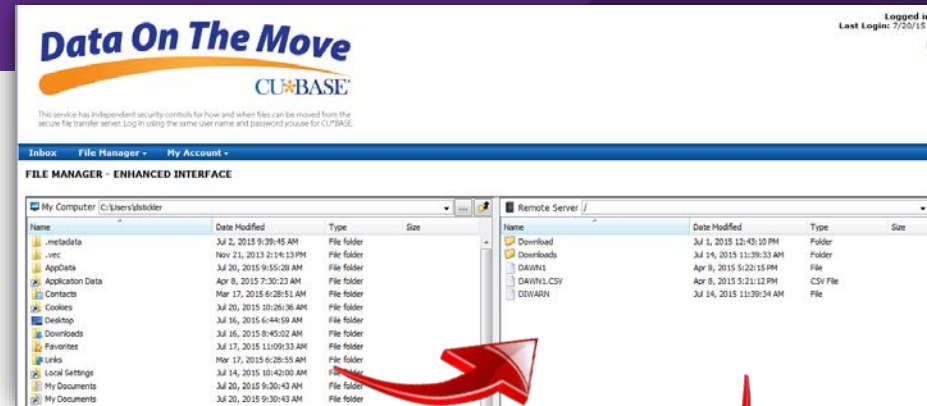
Data On The Move
CU*BASE

This service has independent security controls for how and when files can be moved from the secure file transfer server. Log in using the same user name and password youuse for CU*BASE.

Logged i
Last Login: 7/20/15

Inbox File Manager ▾ My Account ▾

FILE MANAGER - ENHANCED INTERFACE

My Computer C:\Users\dstickler

| Name | Date Modified | Type | Size |
|---|---|---|---|
| .metadata | Jul 2, 2015 9:39:45 AM | File folder | |
| .vec | Nov 21, 2013 2:14:13 PM | File folder | |
| AppData | Jul 20, 2015 9:55:28 AM | File folder | |
| Application Data | Apr 8, 2015 7:30:23 AM | File folder | |
| Contacts | Mar 17, 2015 6:28:51 AM | File folder | |
| Cookies | Jul 20, 2015 10:26:36 AM | File folder | |
| Desktop | Jul 16, 2015 6:44:59 AM | File folder | |
| Downloads | Jul 16, 2015 8:45:02 AM | File folder | |
| Favorites | Jul 17, 2015 11:09:33 AM | File folder | |
| Links | Mar 17, 2015 6:28:55 AM | File folder | |
| Local Settings | Jul 14, 2015 10:42:00 AM | File folder | |
| My Documents | Jul 20, 2015 9:30:43 AM | File folder | |
| My Documents | Jul 20, 2015 9:30:43 AM | File folder | |

Remote Server /

| Name | Date Modified | Type | Size |
|---|---|---|---|
| Download | Jul 1, 2015 12:43:10 PM | Folder | |
| Downloads | Jul 14, 2015 11:39:33 AM | Folder | |
| DAWN1 | Apr 8, 2015 5:22:15 PM | File | |
| DAWN1.CSV | Apr 8, 2015 5:21:12 PM | CSV File | |
| DIWARN | Jul 14, 2015 11:39:34 AM | File | |